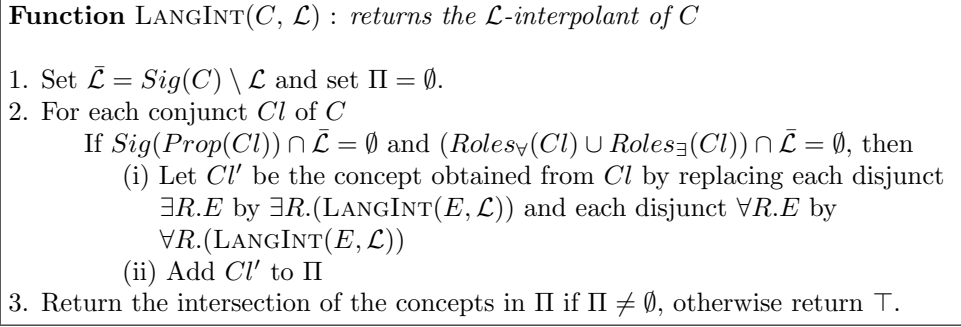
**Function** LANGINT($C$, $\mathcal{L}$) : *returns the $\mathcal{L}$-interpolant of $C$*

1. Set $\bar{\mathcal{L}} = Sig(C) \setminus \mathcal{L}$ and set $\Pi = \emptyset$.
2. For each conjunct $Cl$ of $C$
If $Sig(Prop(Cl)) \cap \bar{\mathcal{L}} = \emptyset$ and $(Roles_{\forall}(Cl) \cup Roles_{\exists}(Cl)) \cap \bar{\mathcal{L}} = \emptyset$, then
(i) Let $Cl'$ be the concept obtained from $Cl$ by replacing each disjunct $\exists R.E$ by $\exists R.(\text{LANGINT}(E, \mathcal{L}))$ and each disjunct $\forall R.E$ by $\forall R.(\text{LANGINT}(E, \mathcal{L}))$
(ii) Add $Cl'$ to $\Pi$
3. Return the intersection of the concepts in $\Pi$ if $\Pi \neq \emptyset$, otherwise return $\top$.